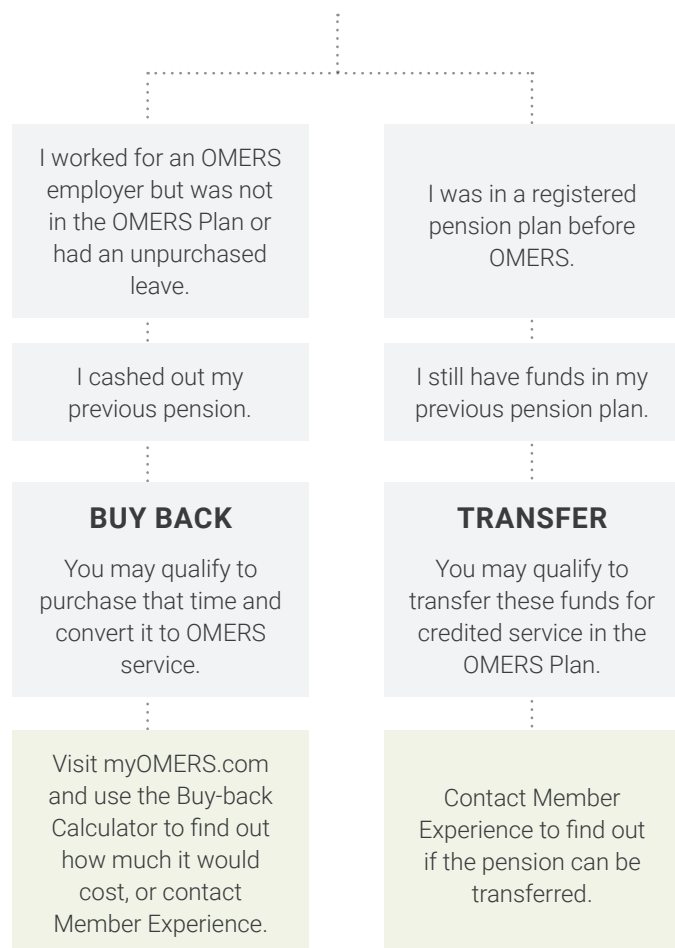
I worked for an OMERS employer but was not in the OMERS Plan or had an unpurchased leave.

I cashed out my previous pension.

**BUY BACK**

You may qualify to purchase that time and convert it to OMERS service.

Visit myOMERS.com and use the Buy-back Calculator to find out how much it would cost, or contact Member Experience.

I was in a registered pension plan before OMERS.

I still have funds in my previous pension plan.

**TRANSFER**

You may qualify to transfer these funds for credited service in the OMERS Plan.

Contact Member Experience to find out if the pension can be transferred.